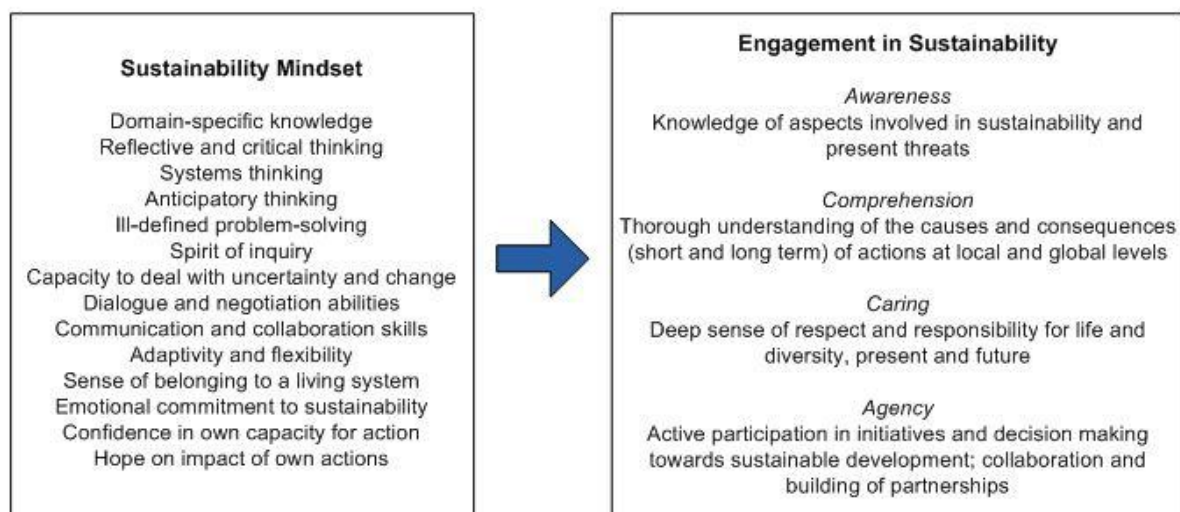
Sustainability Mindset

Domain-specific knowledge
Reflective and critical thinking
Systems thinking
Anticipatory thinking
Ill-defined problem-solving
Spirit of inquiry
Capacity to deal with uncertainty and change
Dialogue and negotiation abilities
Communication and collaboration skills
Adaptivity and flexibility
Sense of belonging to a living system
Emotional commitment to sustainability
Confidence in own capacity for action
Hope on impact of own actions

Engagement in Sustainability

Awareness
Knowledge of aspects involved in sustainability and present threats

Comprehension
Thorough understanding of the causes and consequences (short and long term) of actions at local and global levels

Caring
Deep sense of respect and responsibility for life and diversity, present and future

Agency
Active participation in initiatives and decision making towards sustainable development; collaboration and building of partnerships